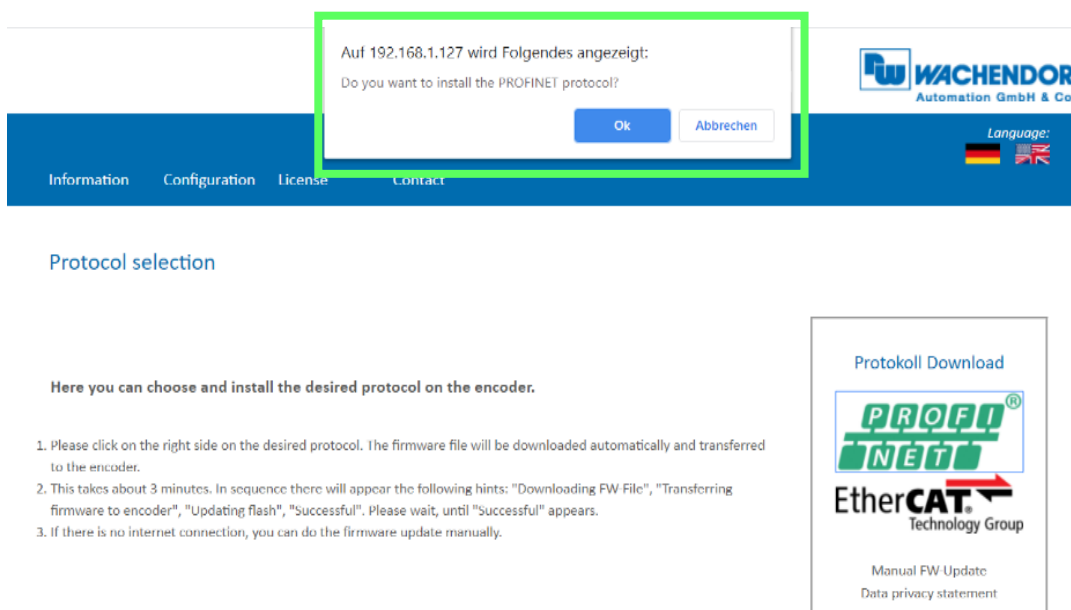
Auf 192.168.1.127 wird Folgendes angezeigt:

Do you want to install the PROFINET protocol?

Ok

Abbrechen

WACHENDOR

Automation GmbH & Co

Language:

Information Configuration License Contact

Protocol selection

Here you can choose and install the desired protocol on the encoder.

1. Please click on the right side on the desired protocol. The firmware file will be downloaded automatically and transferred to the encoder.
2. This takes about 3 minutes. In sequence there will appear the following hints: "Downloading FW-File", "Transferring firmware to encoder", "Updating flash", "Successful". Please wait, until "Successful" appears.
3. If there is no internet connection, you can do the firmware update manually.

Protokoll Download

PROFI NET ®

EtherCAT. Technology Group

Manual FW-Update

Data privacy statement